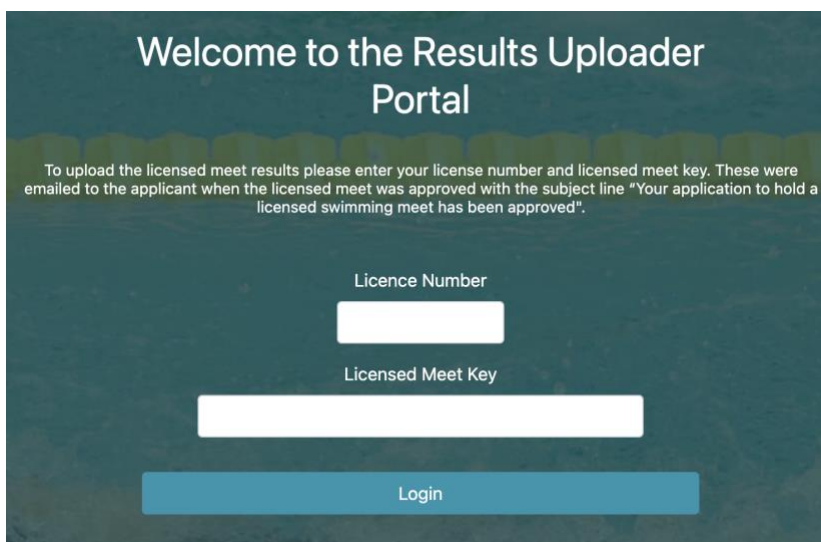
Welcome to the Results Uploader Portal

To upload the licensed meet results please enter your license number and licensed meet key. These were emailed to the applicant when the licensed meet was approved with the subject line "Your application to hold a licensed swimming meet has been approved".

Licence Number

Licensed Meet Key

Login